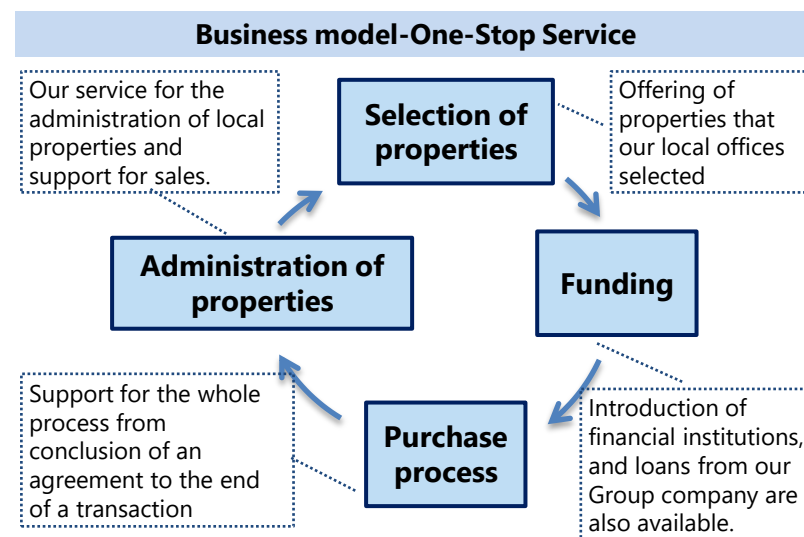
Business model-One-Stop Service

Our service for the administration of local properties and support for sales.

Selection of properties

Offering of properties that our local offices selected

Administration of properties

Funding

Support for the whole process from conclusion of an agreement to the end of a transaction

Purchase process

Introduction of financial institutions, and loans from our Group company are also available.